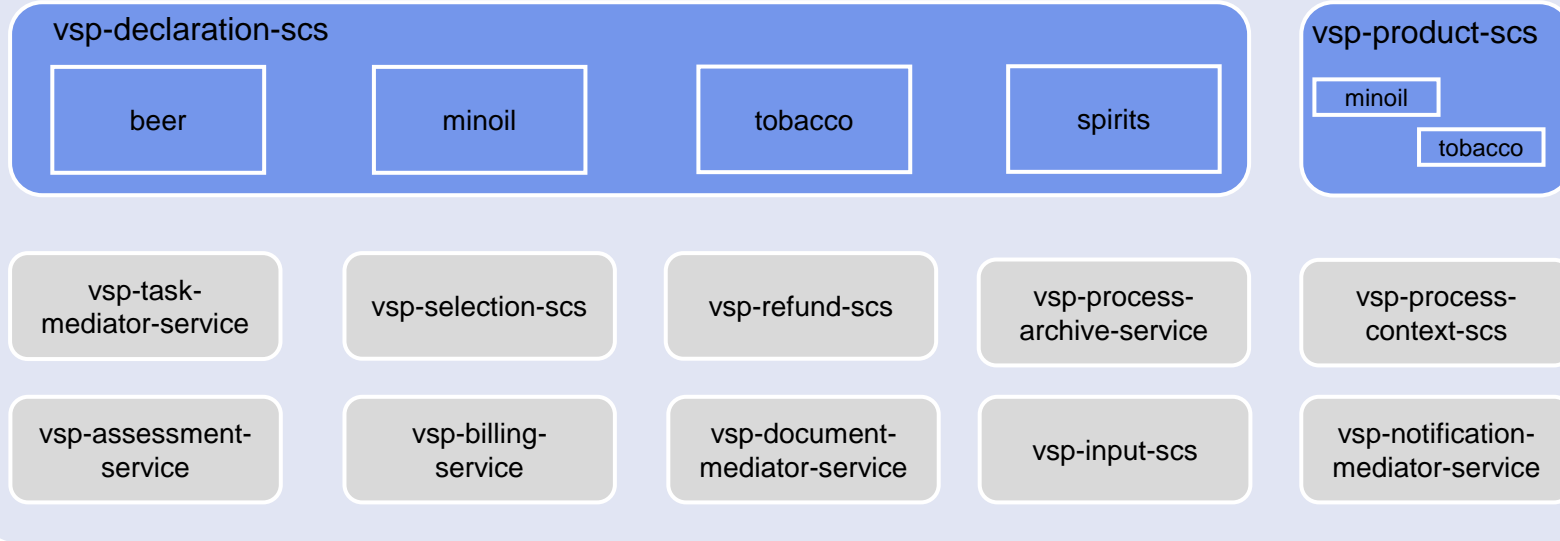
vsp-declaration-scs

beer

minoil

tobacco

spirits

vsp-product-scs

minoil

tobacco

vsp-task-mediator-service

vsp-selection-scs

vsp-refund-scs

vsp-process-archive-service

vsp-process-context-scs

vsp-assessment-service

vsp-billing-service

vsp-document-mediator-service

vsp-input-scs

vsp-notification-mediator-service